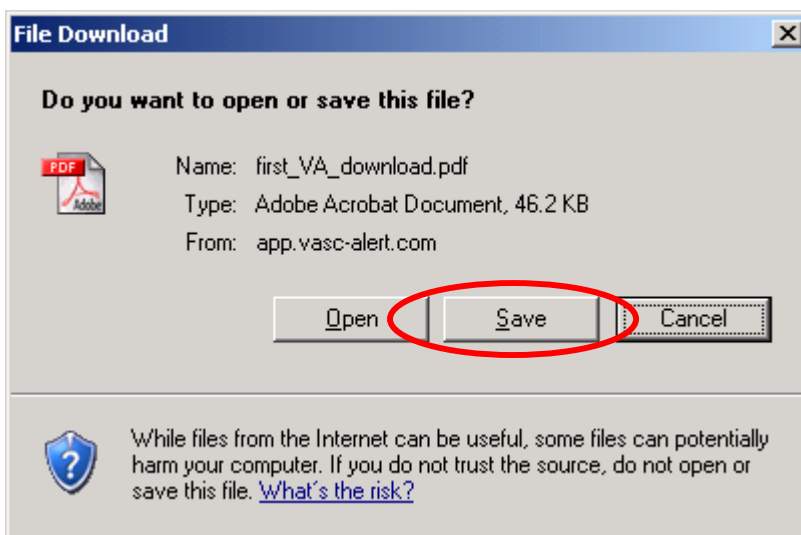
File Download

Do you want to open or save this file?

PDF
Adobe

Name: first_VA_download.pdf
Type: Adobe Acrobat Document, 46.2 KB
From: app.vasc-alert.com

Open
Save
Cancel

While files from the Internet can be useful, some files can potentially harm your computer. If you do not trust the source, do not open or save this file. What's the risk?